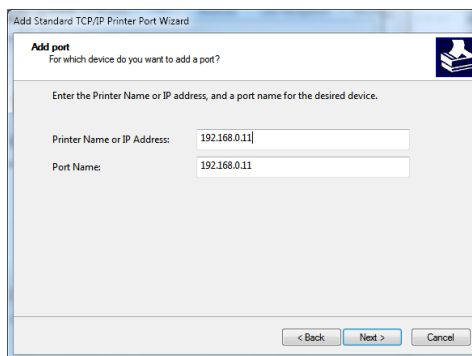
Add Standard TCP/IP Printer Port Wizard

Add port
For which device do you want to add a port?

Enter the Printer Name or IP address, and a port name for the desired device.

Printer Name or IP Address: 192.168.0.11

Port Name: 192.168.0.11

< Back Next > Cancel